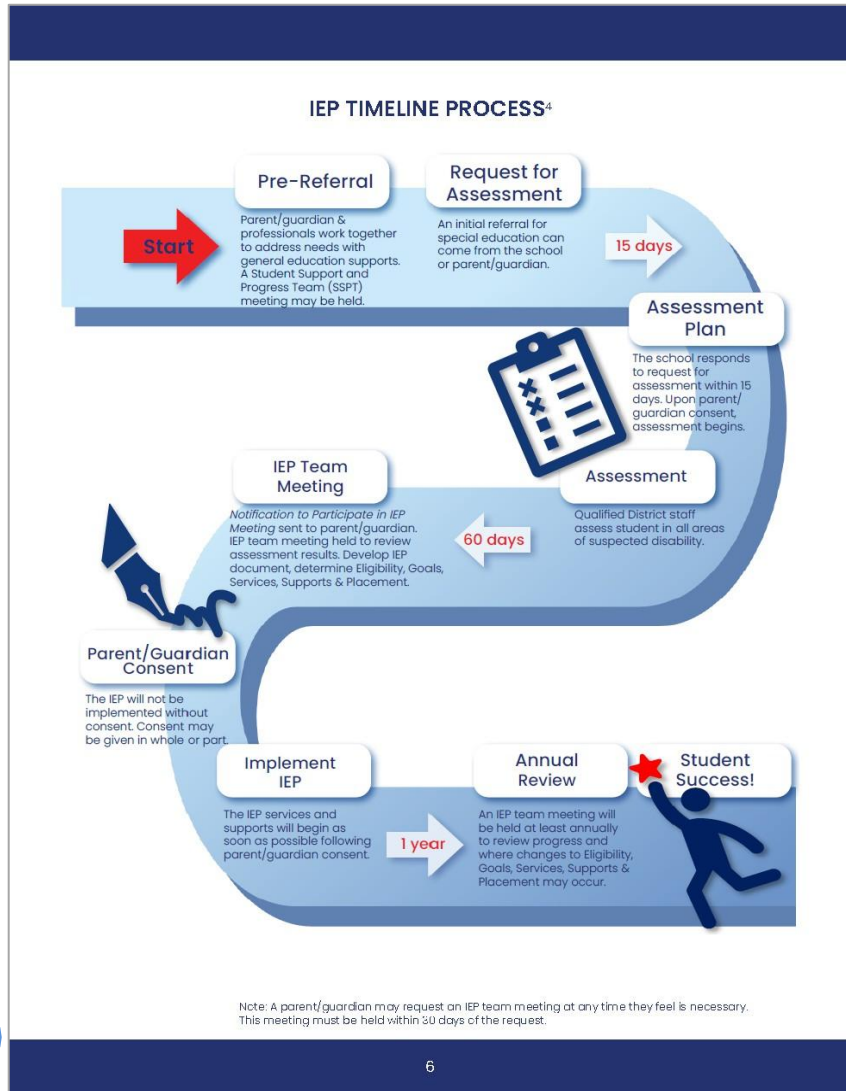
IEP TIMELINE PROCESS$^{4}$

Start

Pre-Referral

Parent/guardian & professionals work together to address needs with general education supports. A Student Support and Progress Team (SSPT) meeting may be held.

Request for Assessment

An initial referral for special education can come from the school or parent/guardian.

15 days

Assessment Plan

The school responds to request for assessment within 15 days. Upon parent/guardian consent, assessment begins.

Assessment

Qualified District staff assess student in all areas of suspected disability.

60 days

IEP Team Meeting

Notification to Participate in IEP Meeting sent to parent/guardian. IEP team meeting held to review assessment results. Develop IEP document, determine Eligibility, Goals, Services, Supports & Placement.

Parent/Guardian Consent

The IEP will not be implemented without consent. Consent may be given in whole or part.

Implement IEP

The IEP services and supports will begin as soon as possible following parent/guardian consent.

1 year

Annual Review

An IEP team meeting will be held at least annually to review progress and where changes to Eligibility, Goals, Services, Supports & Placement may occur.

Student Success!

Note: A parent/guardian may request an IEP team meeting at any time they feel is necessary. This meeting must be held within 30 days of the request.

6